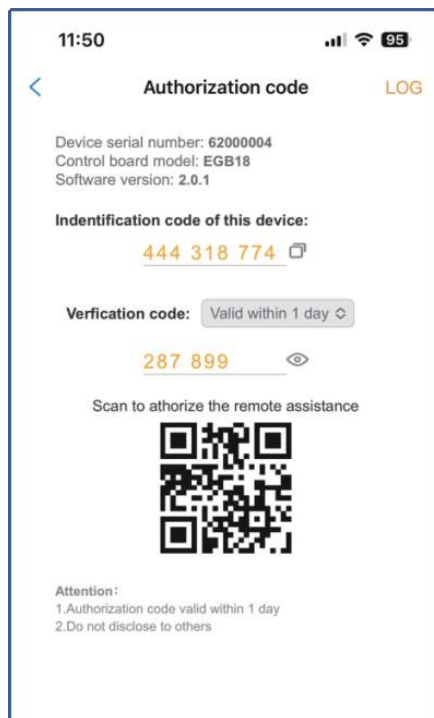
11:50

95

<

Authorization code

LOG

Device serial number: 62000004
Control board model: EGB18
Software version: 2.0.1

Indentification code of this device:

444 318 774

Verfication code: Valid within 1 day

287 899

Scan to athorize the remote assistance

Attention：
1.Authorization code valid within 1 day
2.Do not disclose to others